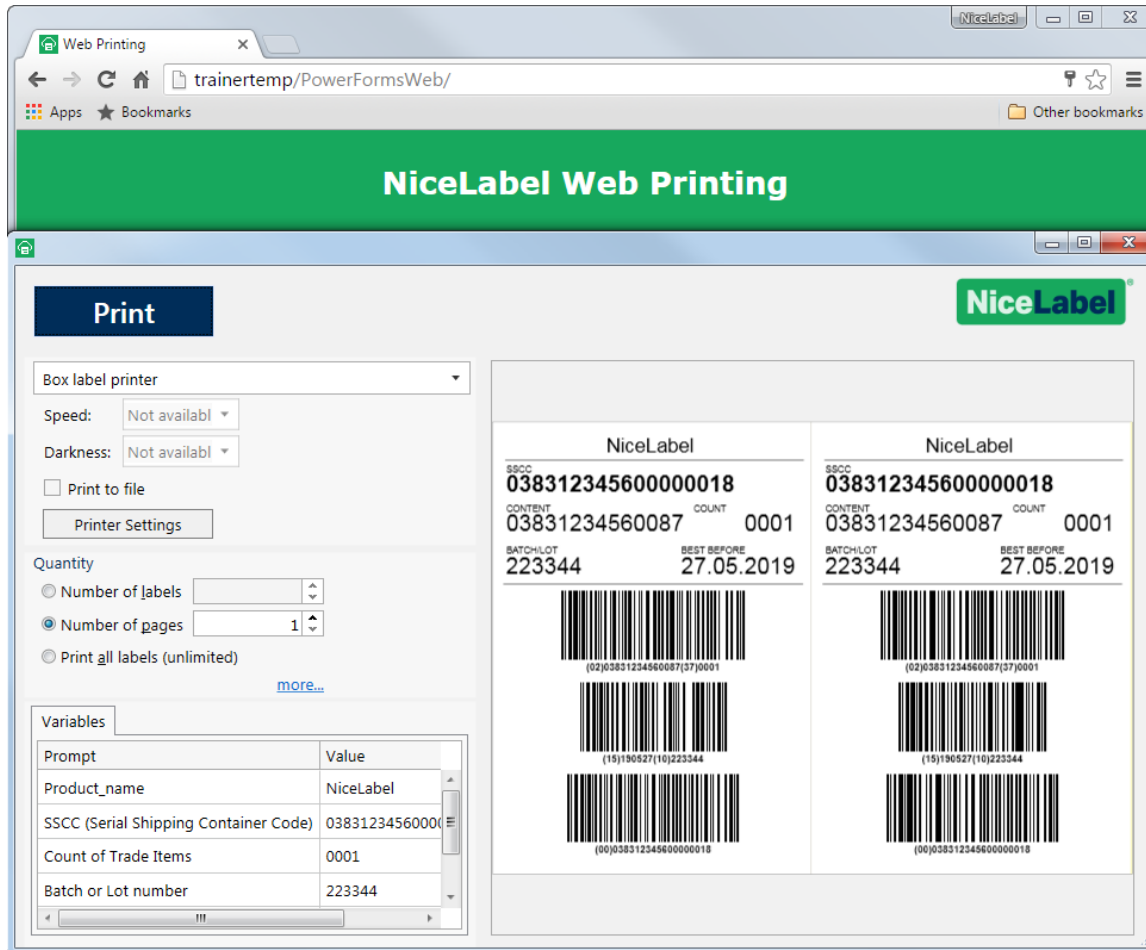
NiceLabel

Web Printing ×

trainertemp/PowerFormsWeb/

Apps Bookmarks Other bookmarks

NiceLabel Web Printing

Print

NiceLabel

Box label printer

Speed: Not availabl

Darkness: Not availabl

Print to file

Printer Settings

Quantity

Number of labels

Number of pages 1

Print all labels (unlimited)

more...

Variables

| Prompt | Value |
|---|---|
| Product_name | NiceLabel |
| SSCC (Serial Shipping Container Code) | 03831234560000 |
| Count of Trade Items | 0001 |
| Batch or Lot number | 223344 |

NiceLabel
SSCC
038312345600000018
CONTENT
03831234560087
COUNT
0001
BATCH/LOT
223344
BEST BEFORE
27.05.2019
(02)03831234560087(37)0001
(15)190527(10)223344
(00)038312345600000018

NiceLabel
SSCC
038312345600000018
CONTENT
03831234560087
COUNT
0001
BATCH/LOT
223344
BEST BEFORE
27.05.2019
(02)03831234560087(37)0001
(15)190527(10)223344
(00)038312345600000018